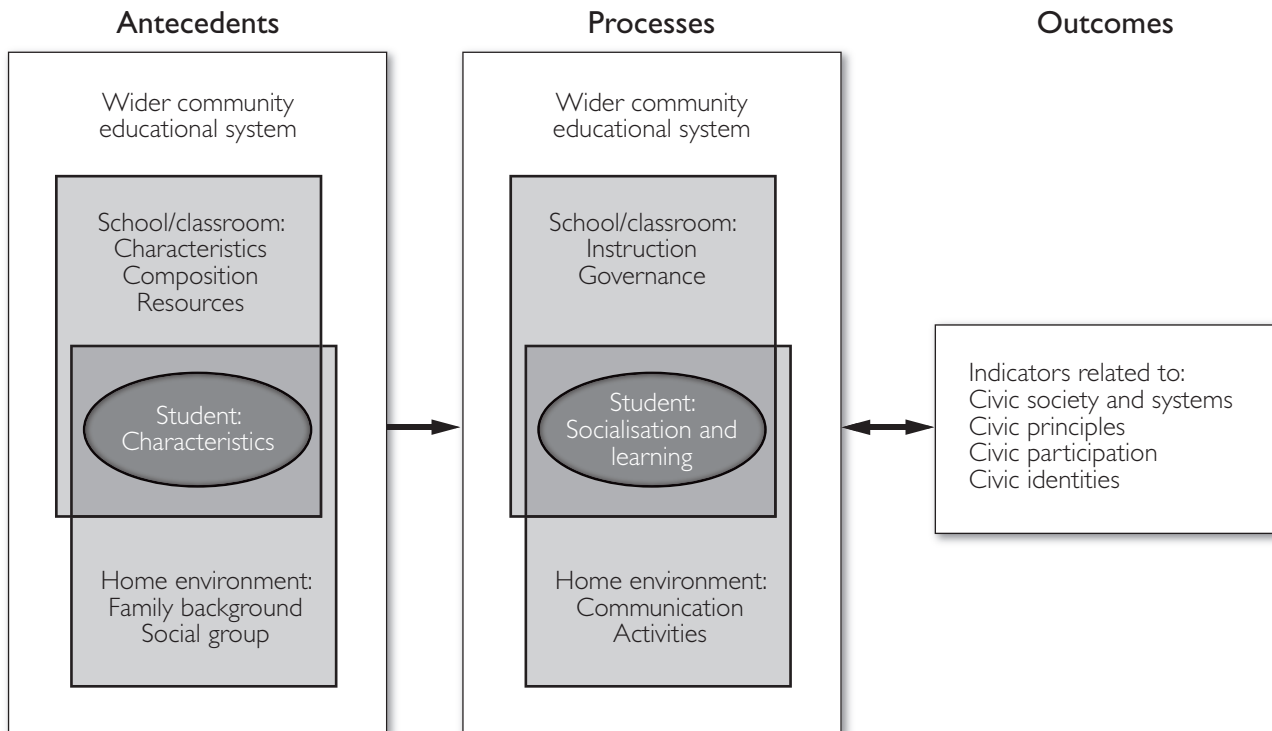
Antecedents

Wider community educational system

School/classroom: Characteristics Composition Resources

Student: Characteristics

Home environment: Family background Social group

Processes

Wider community educational system

School/classroom: Instruction Governance

Student: Socialisation and learning

Home environment: Communication Activities

Outcomes

Indicators related to:
Civic society and systems
Civic principles
Civic participation
Civic identities